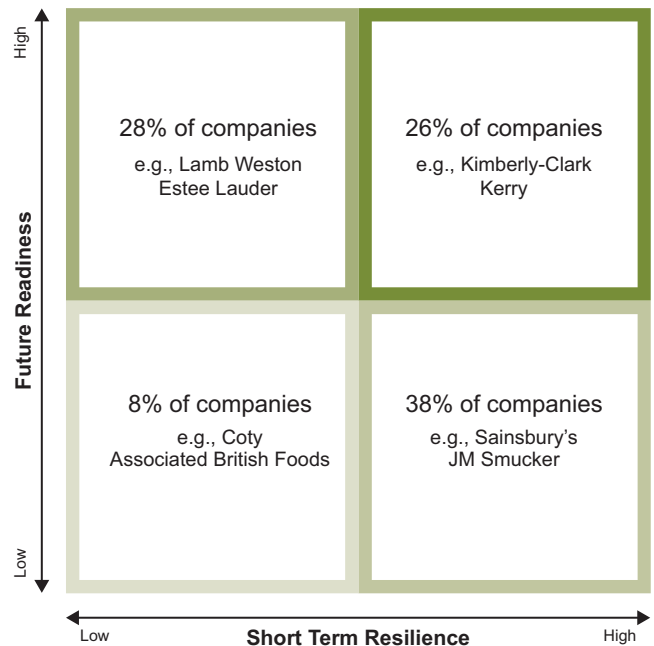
High

Future Readiness

Low

28% of companies
e.g., Lamb Weston
Estee Lauder

26% of companies
e.g., Kimberly-Clark
Kerry

8% of companies
e.g., Coty
Associated British Foods

38% of companies
e.g., Sainsbury's
JM Smucker

Low

Short Term Resilience

High